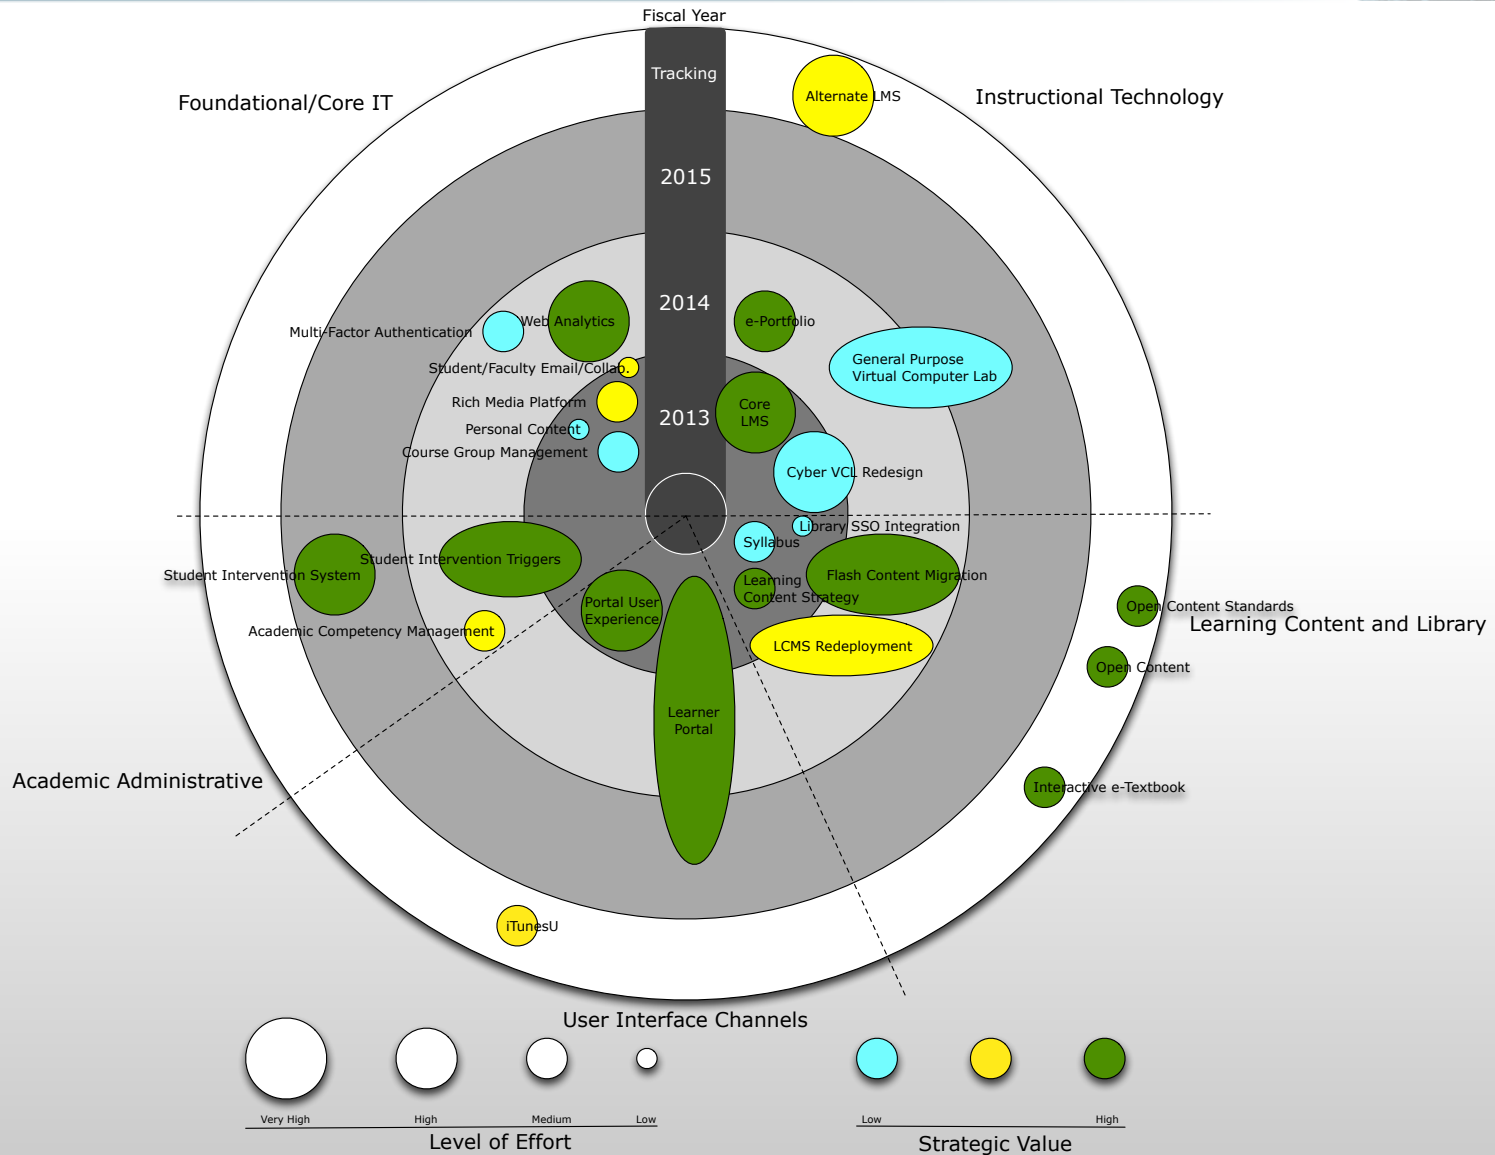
Fiscal Year

Tracking

2015

2014

2013

Foundational/Core IT

Instructional Technology

Alternate LMS

Multi-Factor Authentication

Web Analytics

e-Portfolio

General Purpose Virtual Computer Lab

Student/Faculty Email/Collab.

Rich Media Platform

Core LMS

Personal Content

Course Group Management

Cyber VCL Redesign

Library SSO Integration

Syllabus

Student Intervention System

Student Intervention Triggers

Flash Content Migration

Learning Content Strategy

Portal User Experience

Open Content Standards

Learning Content and Library

Academic Competency Management

LCMS Redeployment

Open Content

Learner Portal

Academic Administrative

Interactive e-Textbook

iTunesU

User Interface Channels

Very High

High

Medium

Low

Level of Effort

Low

High

Strategic Value